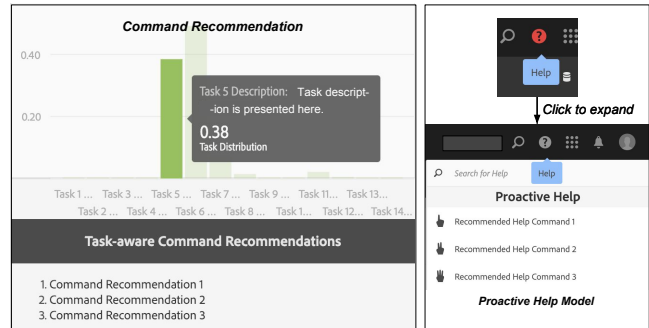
Command Recommendation

0.40

0.20

Task 5 Description: Task description is presented here.

0.38
Task Distribution

Task 1 ... Task 3 ... Task 5 ... Task 7 ... Task 9 ... Task 11... Task 13...
Task 2 ... Task 4 ... Task 6 ... Task 8 ... Task 1... Task 12... Task 14...

Task-aware Command Recommendations

1. Command Recommendation 1
2. Command Recommendation 2
3. Command Recommendation 3

Help

Click to expand

Search for Help

Help

Proactive Help

Recommended Help Command 1

Recommended Help Command 2

Recommended Help Command 3

Proactive Help Model